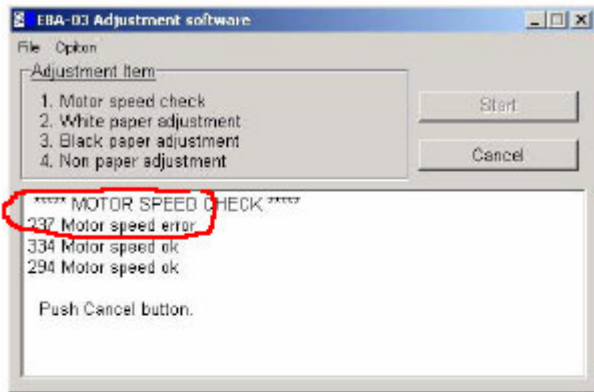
EBA-03 Adjustment software

File Option

Adjustment Item

1. Motor speed check
2. White paper adjustment
3. Black paper adjustment
4. Non paper adjustment

Start

Cancel

***** MOTOR SPEED CHECK *****
237 Motor speed error
334 Motor speed ok
294 Motor speed ok

Push Cancel button.